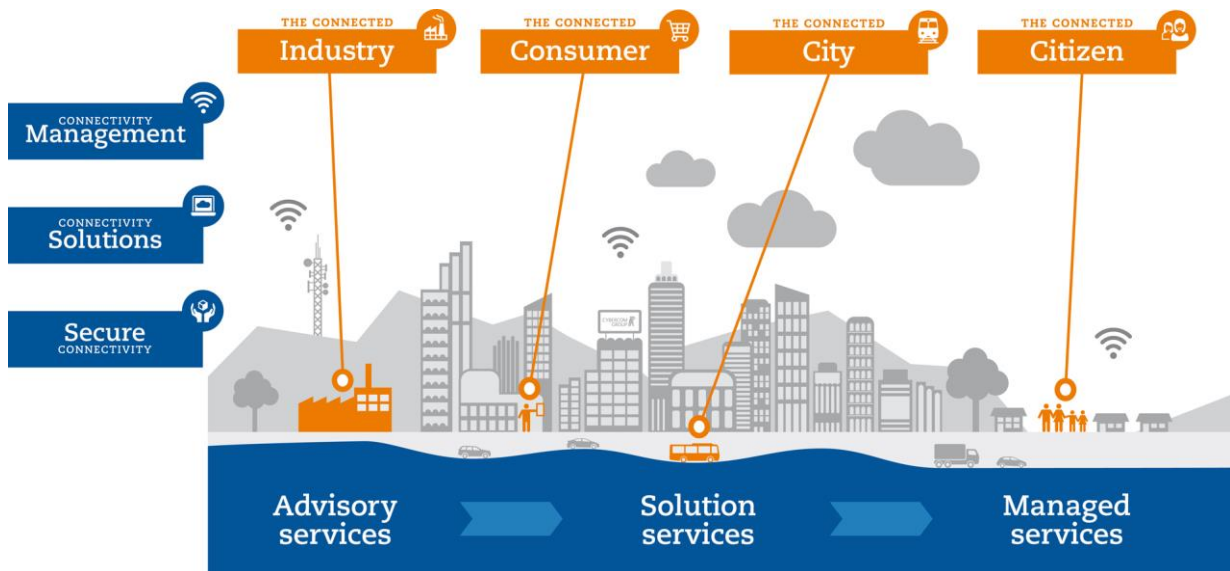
THE CONNECTED
Industry

THE CONNECTED
Consumer

THE CONNECTED
City

THE CONNECTED
Citizen

CONNECTIVITY
Management

CONNECTIVITY
Solutions

Secure
CONNECTIVITY

CYBERCOM GROUP

Advisory services

Solution services

Managed services